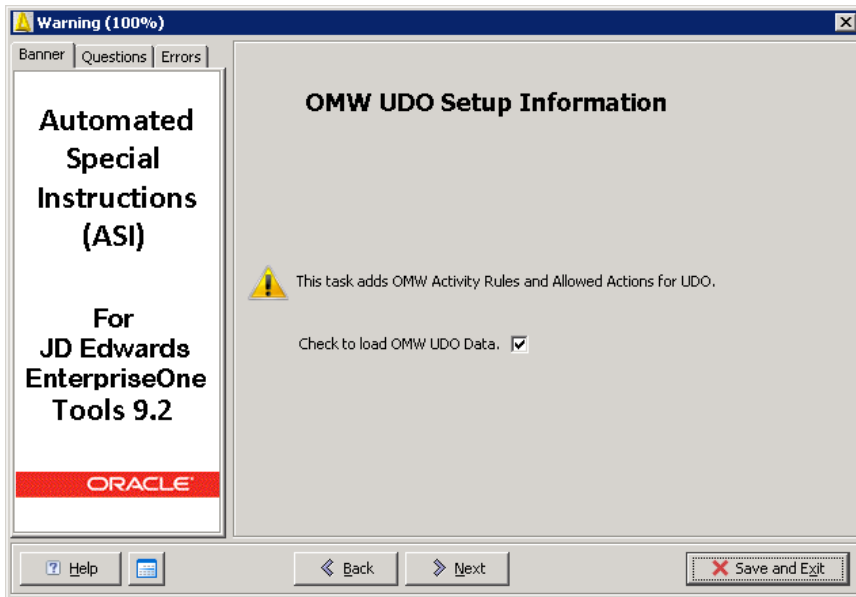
Warning (100%)

Banner | Questions | Errors

Automated Special Instructions (ASI)

For JD Edwards EnterpriseOne Tools 9.2

ORACLE

OMW UDO Setup Information

This task adds OMW Activity Rules and Allowed Actions for UDO.

Check to load OMW UDO Data.

Help

Back

Next

Save and Exit